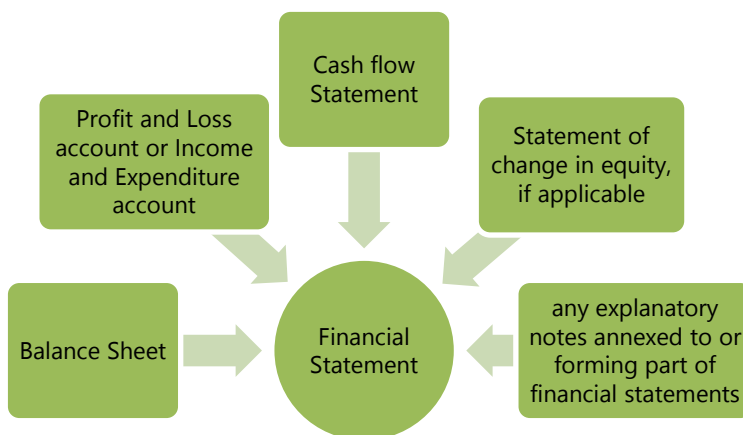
Cash flow Statement

Profit and Loss account or Income and Expenditure account

Statement of change in equity, if applicable

Balance Sheet

Financial Statement

any explanatory notes annexed to or forming part of financial statements